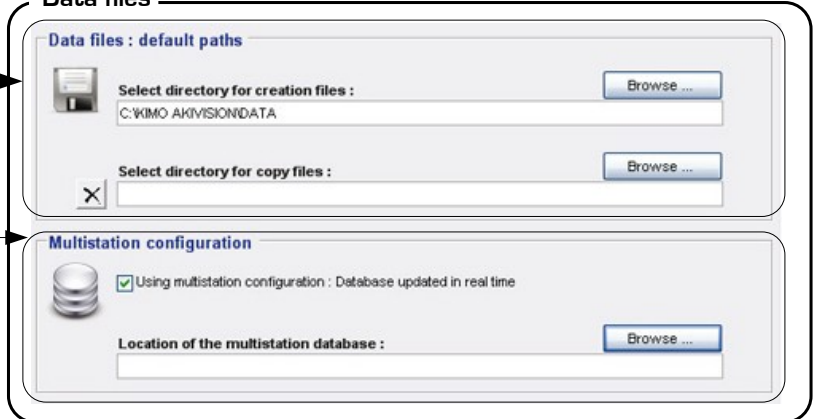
Data files

Data files : default paths

Select directory for creation files :

Browse ...

C:\KIMO AKIVISION\DATA

Select directory for copy files :

Browse ...

×

Multistation configuration

Using multistation configuration : Database updated in real time

Location of the multistation database :

Browse ...